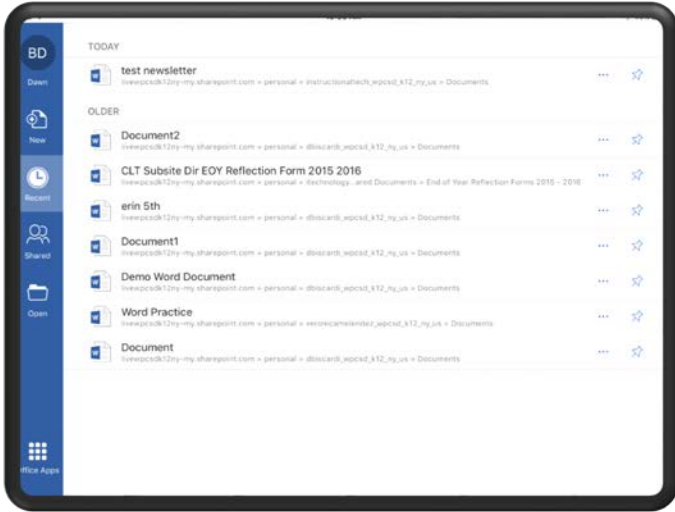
BD
Dawn

New

Recent

Shared

Open

ffice Apps

TODAY

test newsletter
livewpcsdk12ny-my.sharepoint.com » personal » instructionaltech_wpcsd_k12_ny_us » Documents

OLDER

Document2
livewpcsdk12ny-my.sharepoint.com » personal » dbiscardi_wpcsd_k12_ny_us » Documents

CLT Subsite Dir EOY Reflection Form 2015 2016
livewpcsdk12ny-my.sharepoint.com » personal » technology...ared Documents » End of Year Reflection Forms 2015 - 2016

erin 5th
livewpcsdk12ny-my.sharepoint.com » personal » dbiscardi_wpcsd_k12_ny_us » Documents

Document1
livewpcsdk12ny-my.sharepoint.com » personal » dbiscardi_wpcsd_k12_ny_us » Documents

Demo Word Document
livewpcsdk12ny-my.sharepoint.com » personal » dbiscardi_wpcsd_k12_ny_us » Documents

Word Practice
livewpcsdk12ny-my.sharepoint.com » personal » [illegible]_wpcsd_k12_ny_us » Documents

Document
livewpcsdk12ny-my.sharepoint.com » personal » dbiscardi_wpcsd_k12_ny_us » Documents